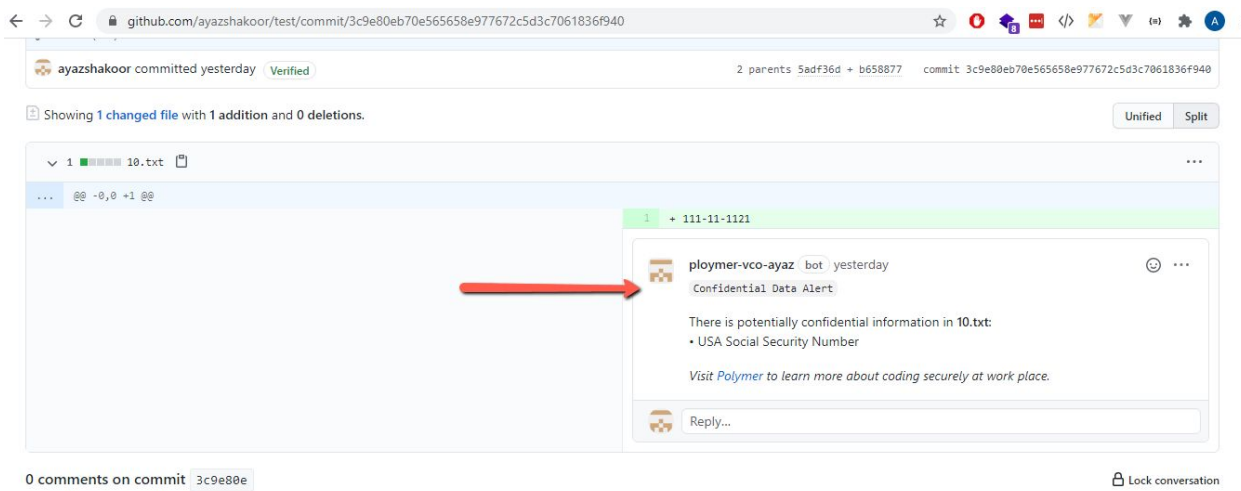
github.com/ayazshakoor/test/commit/3c9e80eb70e565658e977672c5d3c7061836f940

A

ayazshakoor committed yesterday Verified

2 parents 5adf36d + b658877 commit 3c9e80eb70e565658e977672c5d3c7061836f940

Showing 1 changed file with 1 addition and 0 deletions.

Unified Split

1 10.txt

...

@@ -0,0 +1 @@

1 + 111-11-1121

ploymer-vco-ayaz bot yesterday

Confidential Data Alert

There is potentially confidential information in 10.txt:

• USA Social Security Number

Visit Polymer to learn more about coding securely at work place.

Reply...

0 comments on commit 3c9e80e

Lock conversation